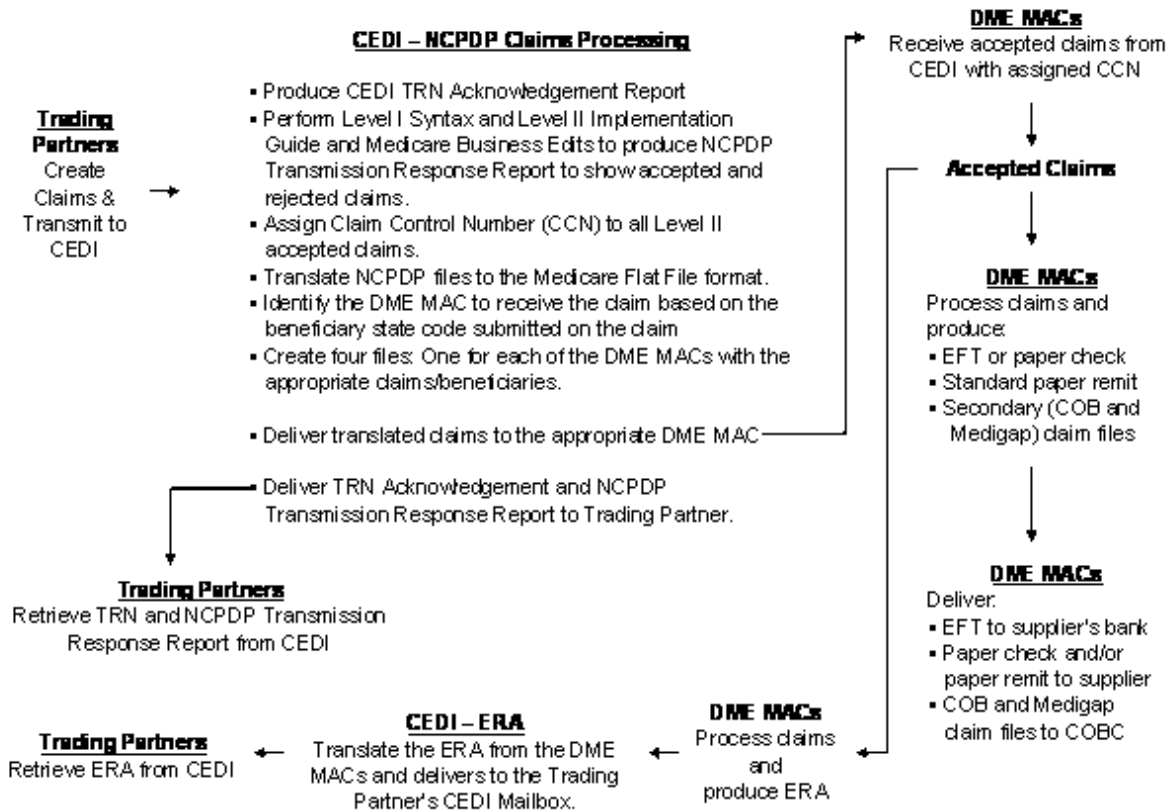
**Trading Partners**
Create Claims & Transmit to CEDI

**CEDI – NCPDP Claims Processing**

- Produce CEDI TRN Acknowledgement Report
- Perform Level I Syntax and Level II Implementation Guide and Medicare Business Edits to produce NCPDP Transmission Response Report to show accepted and rejected claims.
- Assign Claim Control Number (CCN) to all Level II accepted claims.
- Translate NCPDP files to the Medicare Flat File format.
- Identify the DME MAC to receive the claim based on the beneficiary state code submitted on the claim
- Create four files: One for each of the DME MACs with the appropriate claims/beneficiaries.

- Deliver translated claims to the appropriate DME MAC

- Deliver TRN Acknowledgement and NCPDP Transmission Response Report to Trading Partner.

**DME MACs**
Receive accepted claims from CEDI with assigned CCN

**Accepted Claims**

**DME MACs**
Process claims and produce:
- EFT or paper check
- Standard paper remit
- Secondary (COB and Medigap) claim files

**DME MACs**
Deliver:
- EFT to supplier's bank
- Paper check and/or paper remit to supplier
- COB and Medigap claim files to COBC

**Trading Partners**
Retrieve TRN and NCPDP Transmission Response Report from CEDI

**DME MACs**
Process claims and produce ERA

**CEDI – ERA**
Translate the ERA from the DME MACs and delivers to the Trading Partner's CEDI Mailbox.

**Trading Partners**
Retrieve ERA from CEDI